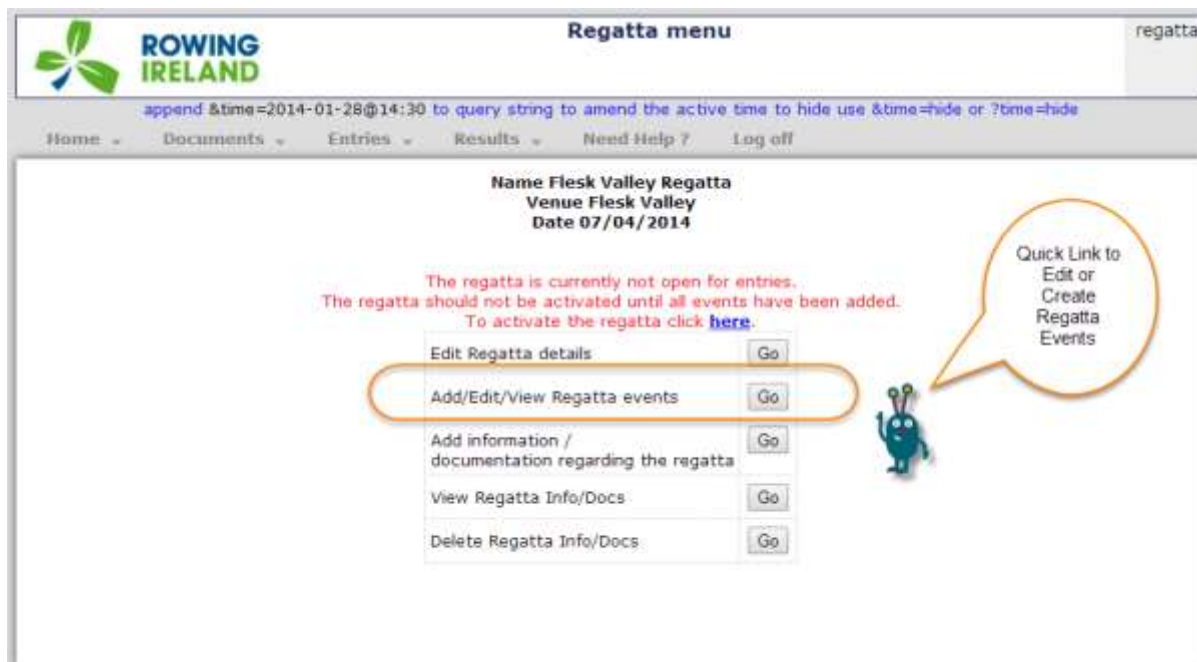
ROWING IRELAND

Regatta menu

regatta

append &time=2014-01-28@14:30 to query string to amend the active time to hide use &time=hide or ?time=hide

Home Documents Entries Results Need Help ? Log off

Name Flesk Valley Regatta
Venue Flesk Valley
Date 07/04/2014

The regatta is currently not open for entries.
The regatta should not be activated until all events have been added.
To activate the regatta click here.

| | |
|---|---|
| Edit Regatta details | Go |
| Add/Edit/View Regatta events | Go |
| Add information / documentation regarding the regatta | Go |
| View Regatta Info/Docs | Go |
| Delete Regatta Info/Docs | Go |

Quick Link to Edit or Create Regatta Events